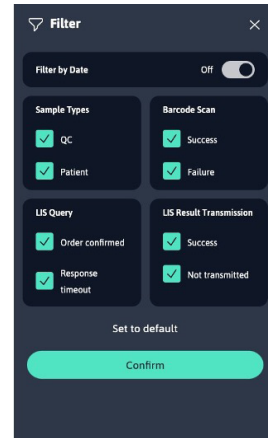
Filter

Filter by Date

Off

Sample Types

QC

Patient

Barcode Scan

Success

Failure

LIS Query

Order confirmed

Response timeout

LIS Result Transmission

Success

Not transmitted

Set to default

Confirm